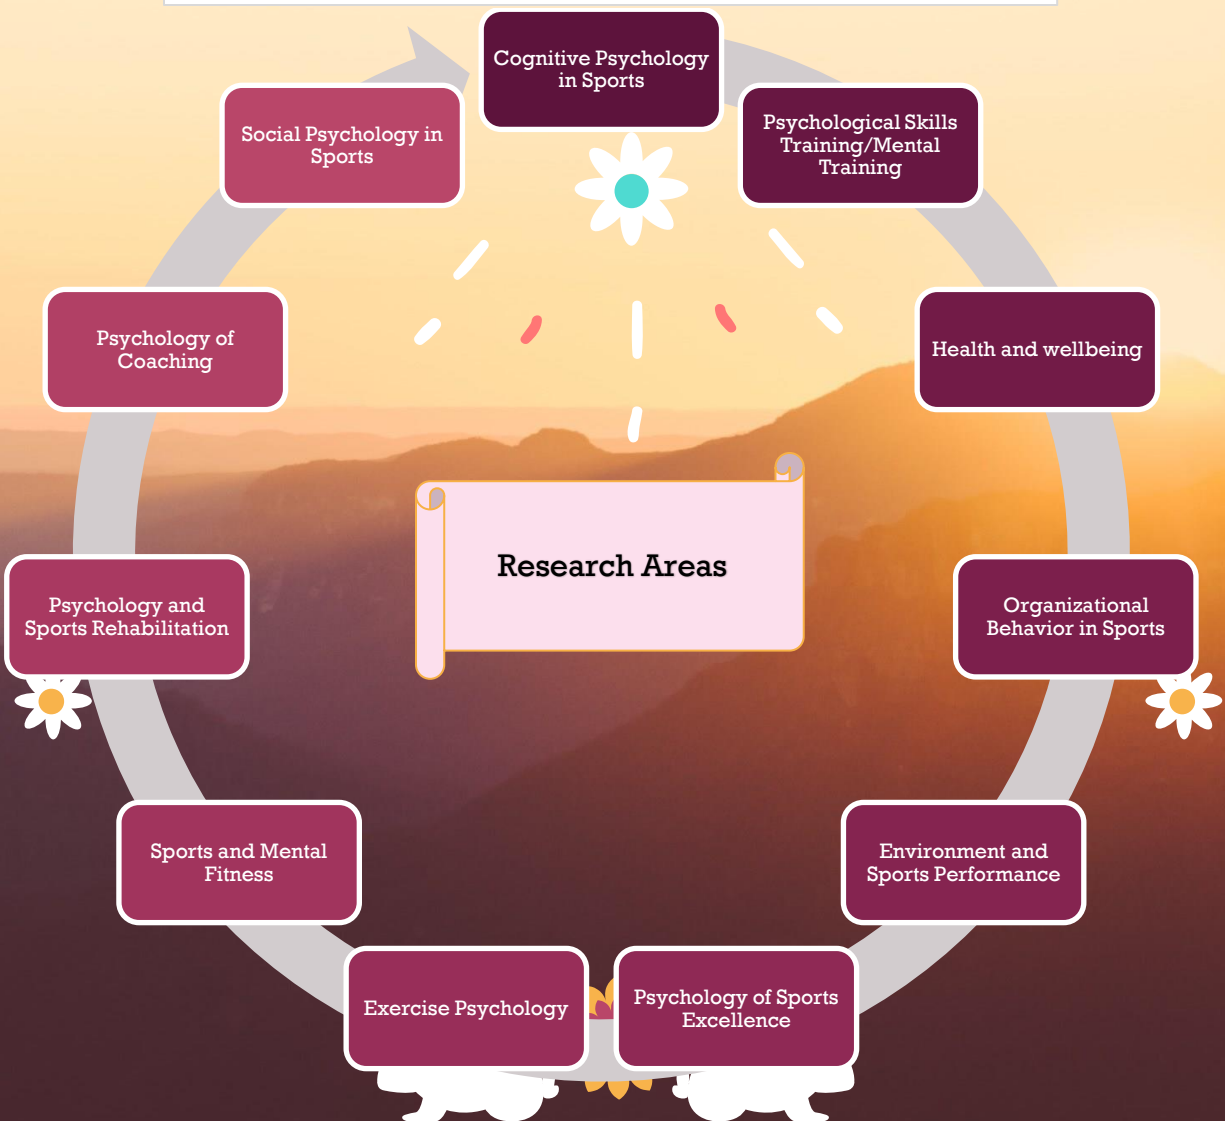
Cognitive Psychology in Sports

Psychological Skills Training/Mental Training

Health and wellbeing

Organizational Behavior in Sports

Environment and Sports Performance

Psychology of Sports Excellence

Exercise Psychology

Sports and Mental Fitness

Psychology and Sports Rehabilitation

Psychology of Coaching

Social Psychology in Sports

Research Areas